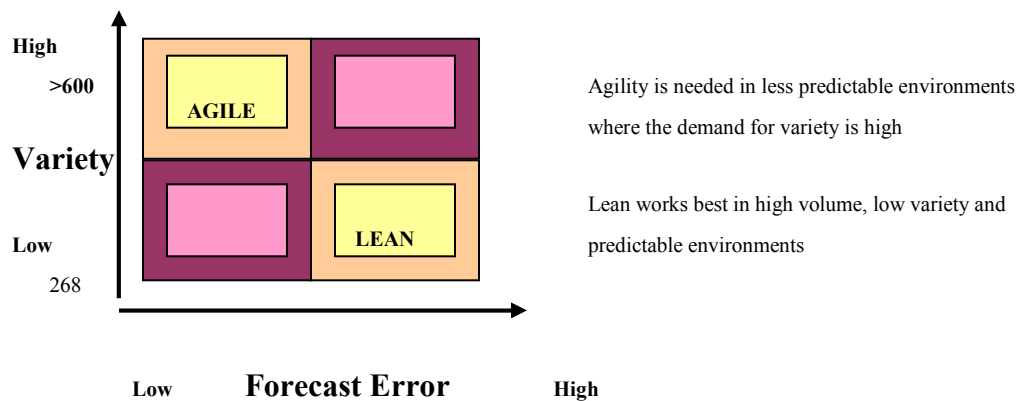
High

>600

Variety

Low

268

AGILE

LEAN

Low Forecast Error High

Agility is needed in less predictable environments where the demand for variety is high

Lean works best in high volume, low variety and predictable environments